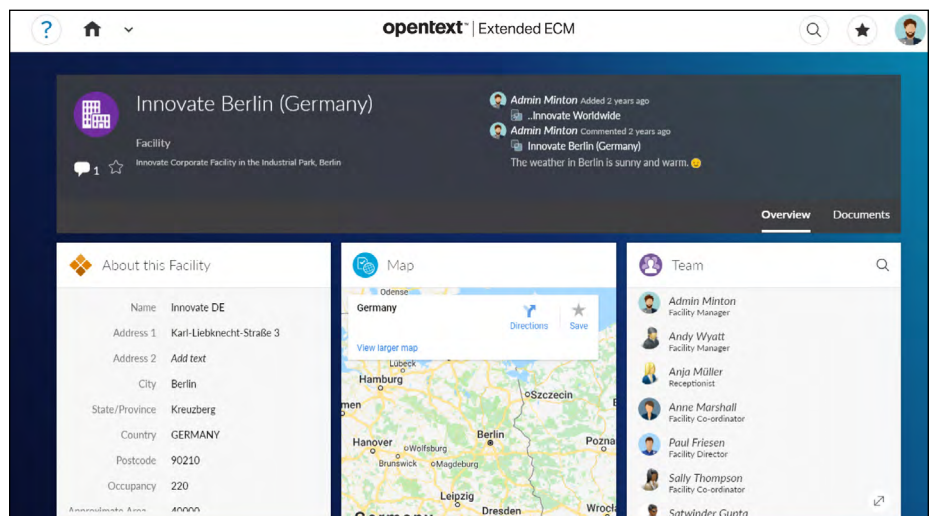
? opentext™ | Extended ECM

Innovate Berlin (Germany)

Facility

Innovate Corporate Facility in the Industrial Park, Berlin

1

Admin Minton Added 2 years ago
..Innovate Worldwide
Admin Minton Commented 2 years ago
Innovate Berlin (Germany)
The weather in Berlin is sunny and warm.

Overview Documents

About this Facility

| | |
|---|---|
| Name | Innovate DE |
| Address 1 | Karl-Liebknecht-Straße 3 |
| Address 2 | Add text |
| City | Berlin |
| State/Province | Kreuzberg |
| Country | GERMANY |
| Postcode | 90210 |
| Occupancy | 220 |
| Approximate Area | 40000 |

Map

Odense
Germany
Directions
Save
View larger map
Lübeck
Hamburg
men
Szczecin
Hanover
Wolfsburg
Berlin
Pozna
Brunswick
Magdeburg
Leipzig
Dresden
Wrocła
Germany

Team

Admin Minton
Facility Manager
Andy Wyatt
Facility Manager
Anja Müller
Receptionist
Anne Marshall
Facility Co-ordinator
Paul Friesen
Facility Director
Sally Thompson
Facility Co-ordinator
Satwinder Gupta